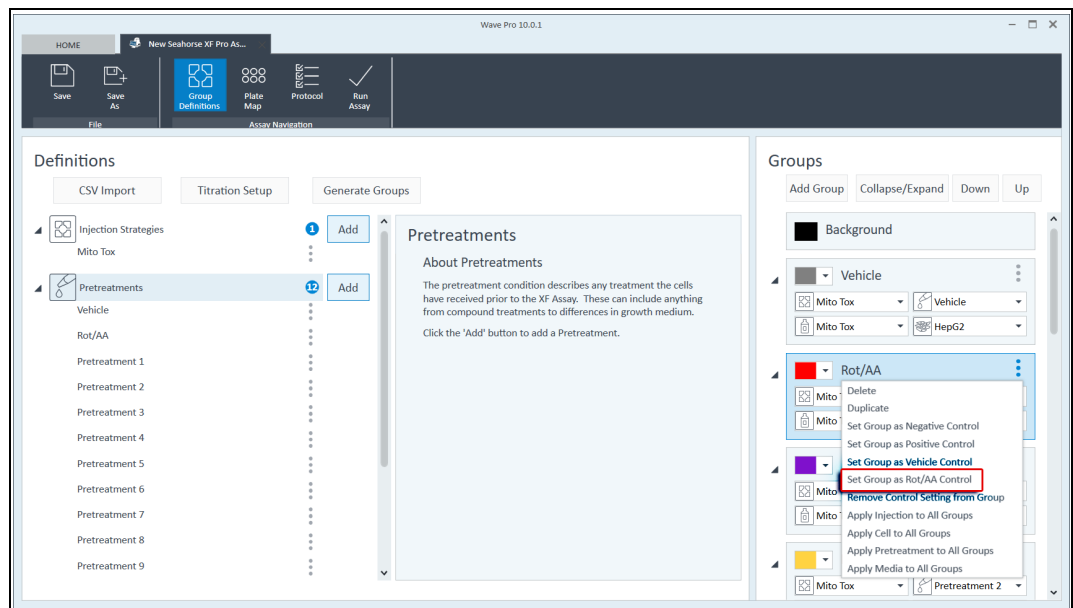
Wave Pro 10.0.1

HOME

New Seahorse XF Pro As...

Save

Save As

File

Group Definitions

Plate Map

Protocol

Run Assay

Assay Navigation

Definitions

CSV Import

Titration Setup

Generate Groups

Injection Strategies

1

Add

Mito Tox

Pretreatments

12

Add

Vehicle

Rot/AA

Pretreatment 1

Pretreatment 2

Pretreatment 3

Pretreatment 4

Pretreatment 5

Pretreatment 6

Pretreatment 7

Pretreatment 8

Pretreatment 9

Pretreatments

About Pretreatments

The pretreatment condition describes any treatment the cells have received prior to the XF Assay. These can include anything from compound treatments to differences in growth medium.

Click the 'Add' button to add a Pretreatment.

Groups

Add Group

Collapse/Expand

Down

Up

Background

Vehicle

Mito Tox

Vehicle

Mito Tox

HepG2

Rot/AA

Mito

Mito

Delete

Duplicate

Set Group as Negative Control

Set Group as Positive Control

Set Group as Vehicle Control

Set Group as Rot/AA Control

Remove Control Setting from Group

Apply Injection to All Groups

Apply Cell to All Groups

Apply Pretreatment to All Groups

Apply Media to All Groups

Mito

Mito

Mito Tox

Pretreatment 2